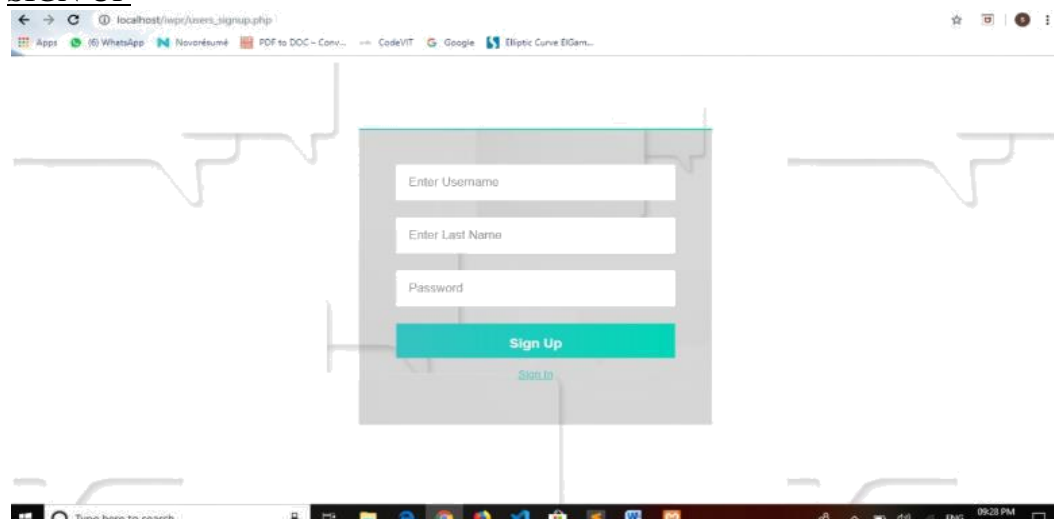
SIGN UP

localhost/iwpr/users_signup.php

Apps (6) WhatsApp Novorésumé PDF to DOC – Conv... CodeVIT Google Elliptic Curve ElGam...

Enter Username

Enter Last Name

Password

Sign Up

Sign In

Type here to search

ENG 09:28 PM